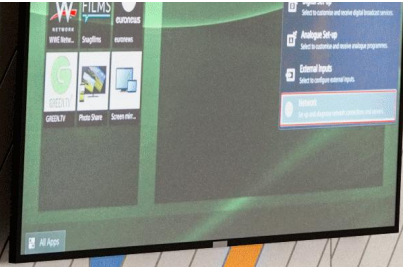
W
NETWORK
FILMS
euronews
WWE Netw...
SnagFilms
euronews
GREEN.TV
GREEN.TV
Photo Share
Screen mir...
Digital Set-up
Select to customize and receive digital broadcast services.
Analogue Set-up
Select to customize and receive analogue programmes.
External Inputs
Select to configure external inputs.
Network
Set up and adjust your network connections and services.
All Apps